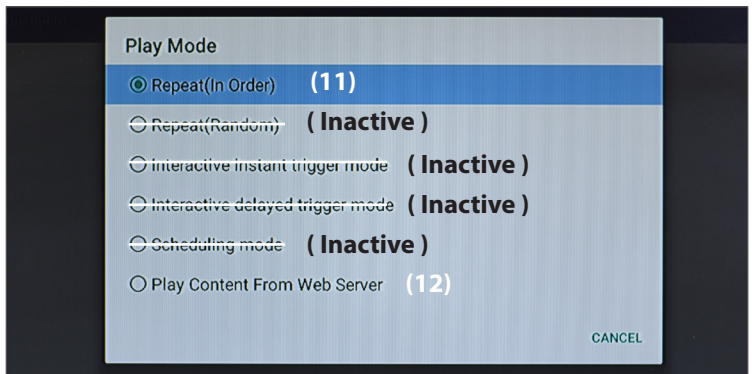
Play Mode

Repeat(In Order) (11)

Repeat(Random) ( Inactive )

Interactive instant trigger mode ( Inactive )

Interactive delayed trigger mode ( Inactive )

Scheduling mode ( Inactive )

Play Content From Web Server (12)

CANCEL